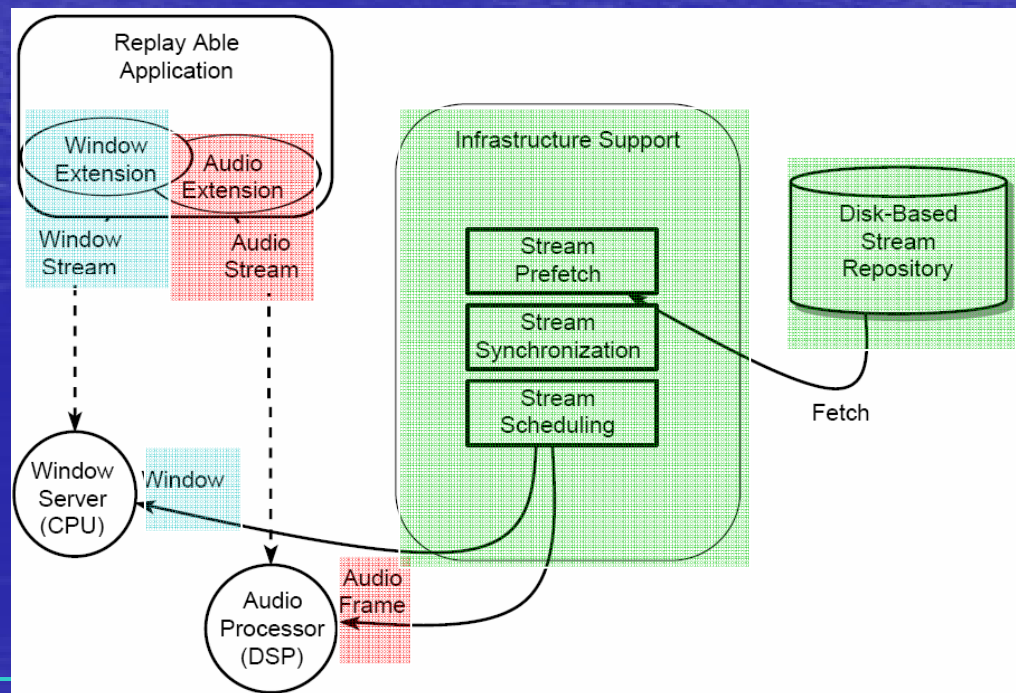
Replay Able Application

Window Extension

Audio Extension

Window Stream

Audio Stream

Infrastructure Support

Stream Prefetch

Stream Synchronization

Stream Scheduling

Disk-Based Stream Repository

Fetch

Window Server (CPU)

Window

Audio Frame

Audio Processor (DSP)